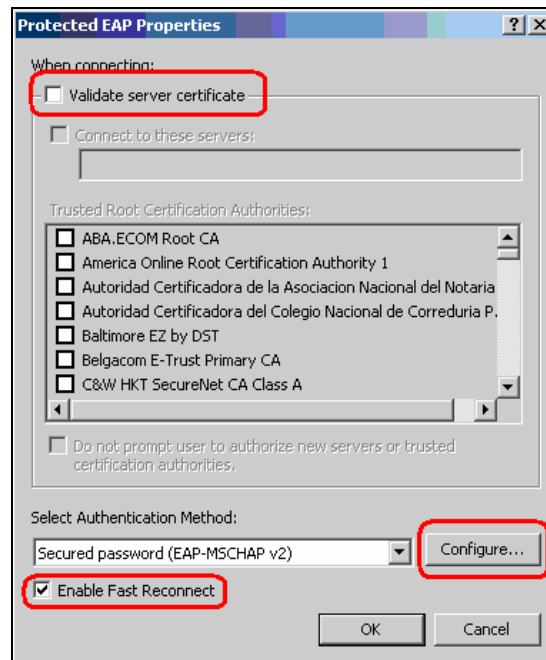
Protected EAP Properties

?

When connecting:

Validate server certificate

Connect to these servers:

Trusted Root Certification Authorities:

ABA.ECOM Root CA
America Online Root Certification Authority 1
Autoridad Certificadora de la Asociacion Nacional del Notaria
Autoridad Certificadora del Colegio Nacional de Correduria P.
Baltimore EZ by DST
Belgacom E-Trust Primary CA
C&W HKT SecureNet CA Class A

Do not prompt user to authorize new servers or trusted certification authorities.

Select Authentication Method:

Secured password (EAP-MSCHAP v2)

Configure...

Enable Fast Reconnect

OK

Cancel